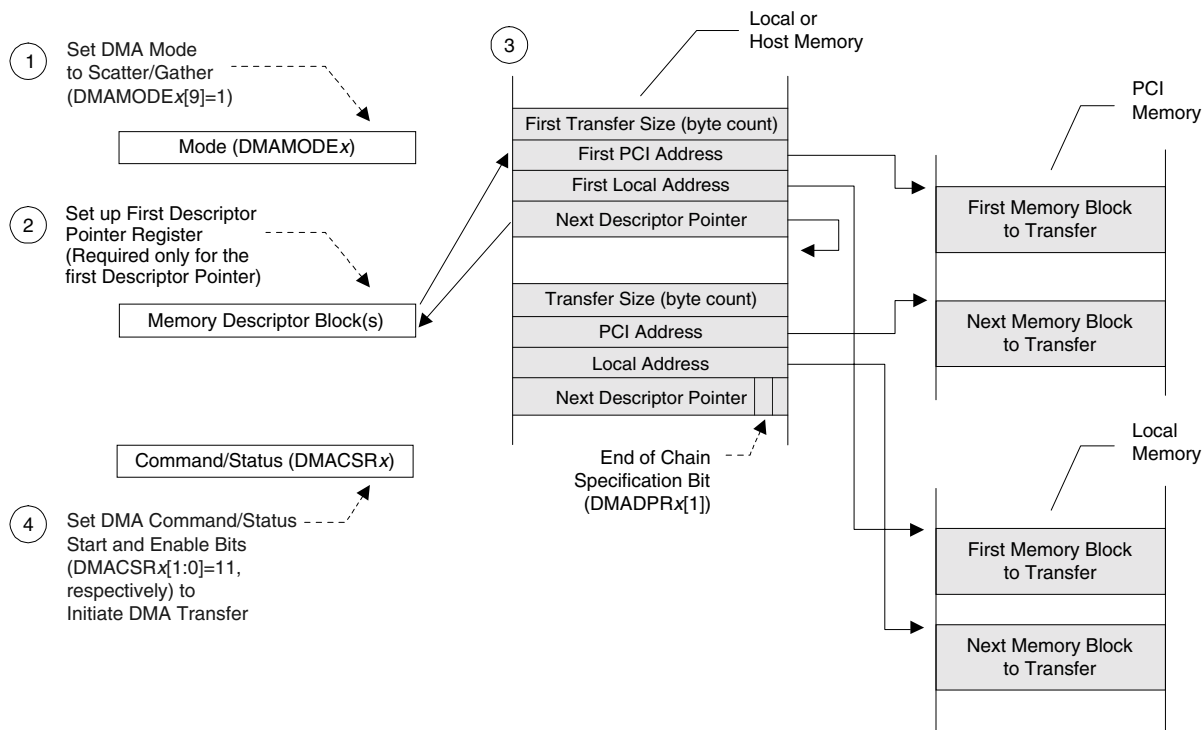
1 Set DMA Mode to Scatter/Gather (DMAMODE*x*[9]=1)

Mode (DMAMODE*x*)

2 Set up First Descriptor Pointer Register (Required only for the first Descriptor Pointer)

Memory Descriptor Block(s)

Command/Status (DMACSR*x*)

4 Set DMA Command/Status Start and Enable Bits (DMACSR*x*[1:0]=11, respectively) to Initiate DMA Transfer

3

Local or Host Memory

First Transfer Size (byte count)

First PCI Address

First Local Address

Next Descriptor Pointer

Transfer Size (byte count)

PCI Address

Local Address

Next Descriptor Pointer

End of Chain Specification Bit (DMADPR*x*[1])

PCI Memory

First Memory Block to Transfer

Next Memory Block to Transfer

Local Memory

First Memory Block to Transfer

Next Memory Block to Transfer